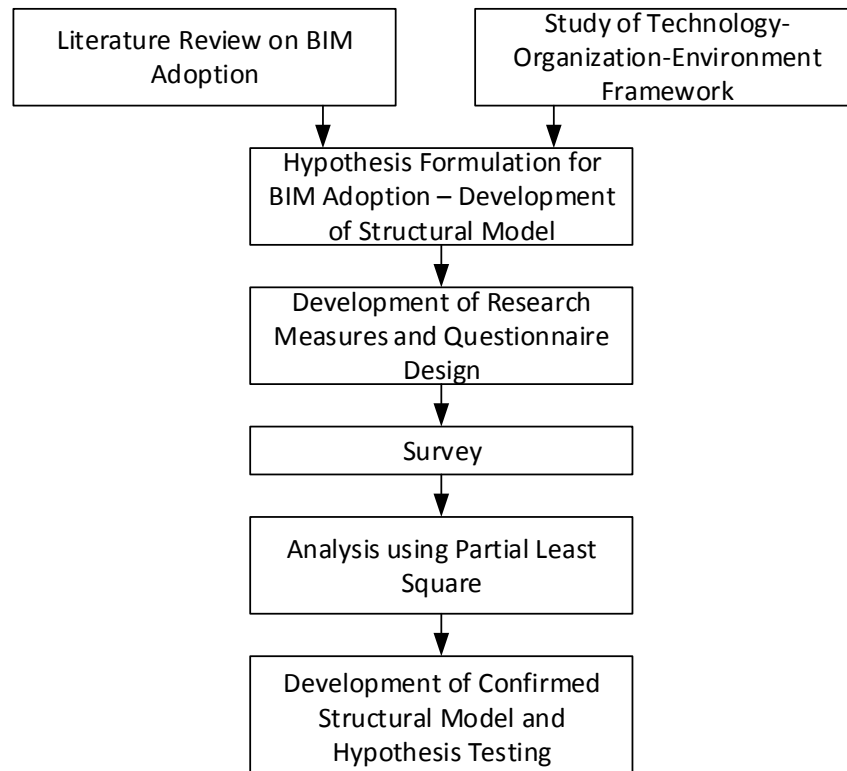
Literature Review on BIM Adoption

Study of Technology-Organization-Environment Framework

Hypothesis Formulation for BIM Adoption – Development of Structural Model

Development of Research Measures and Questionnaire Design

Survey

Analysis using Partial Least Square

Development of Confirmed Structural Model and Hypothesis Testing